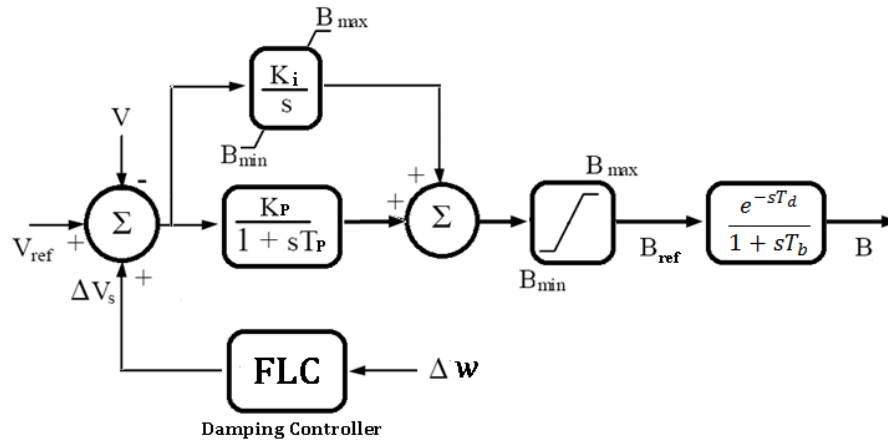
$B_{max}$

$\frac{K_i}{s}$

$B_{min}$

V

-

+

$\Sigma$

$V_{ref}$

+

$\Delta V_s$

+

$\frac{K_P}{1 + sT_P}$

+

$\Sigma$

$B_{max}$

$B_{min}$

$B_{ref}$

$\frac{e^{-sT_d}}{1 + sT_b}$

B

FLC

$\Delta w$

Damping Controller